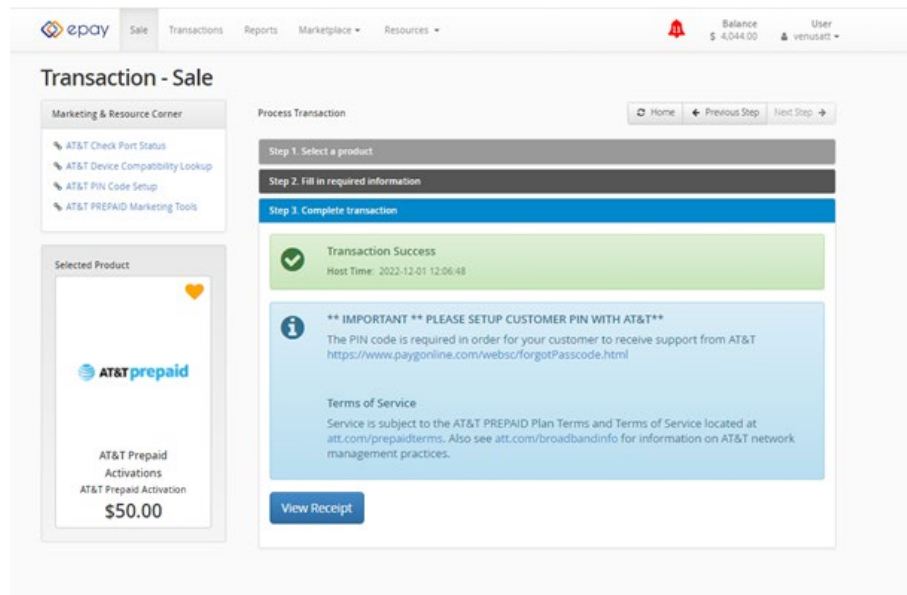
epay Sale Transactions Reports Marketplace ▾ Resources ▾

Balance
$ 4,044.00

User
venusatt ▾

Transaction - Sale

Marketing & Resource Corner

AT&T Check Port Status
AT&T Device Compatibility Lookup
AT&T PIN Code Setup
AT&T PREPAID Marketing Tools

Selected Product

AT&T prepaid

AT&T Prepaid Activations
AT&T Prepaid Activation
$50.00

Process Transaction

Home ← Previous Step Next Step →

Step 1. Select a product

Step 2. Fill in required information

Step 3. Complete transaction

Transaction Success
Host Time: 2022-12-01 12:06:48

** IMPORTANT ** PLEASE SETUP CUSTOMER PIN WITH AT&T**
The PIN code is required in order for your customer to receive support from AT&T
https://www.paygonline.com/websc/forgotPasscode.html

Terms of Service
Service is subject to the AT&T PREPAID Plan Terms and Terms of Service located at att.com/prepaidterms. Also see att.com/broadbandinfo for information on AT&T network management practices.

View Receipt